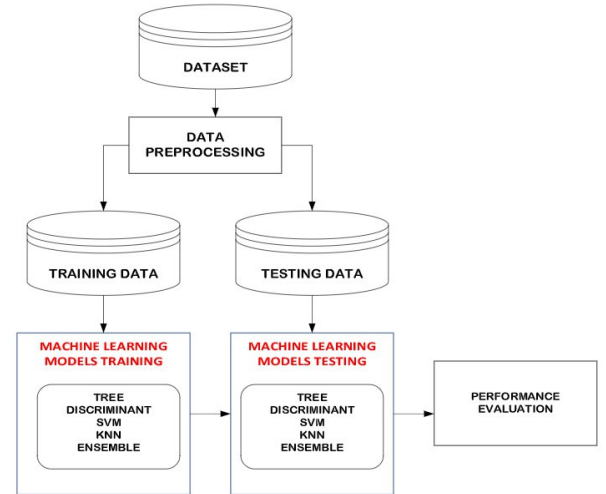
DATASET

DATA PREPROCESSING

TRAINING DATA

TESTING DATA

MACHINE LEARNING MODELS TRAINING

TREE
DISCRIMINANT
SVM
KNN
ENSEMBLE

MACHINE LEARNING MODELS TESTING

TREE
DISCRIMINANT
SVM
KNN
ENSEMBLE

PERFORMANCE EVALUATION